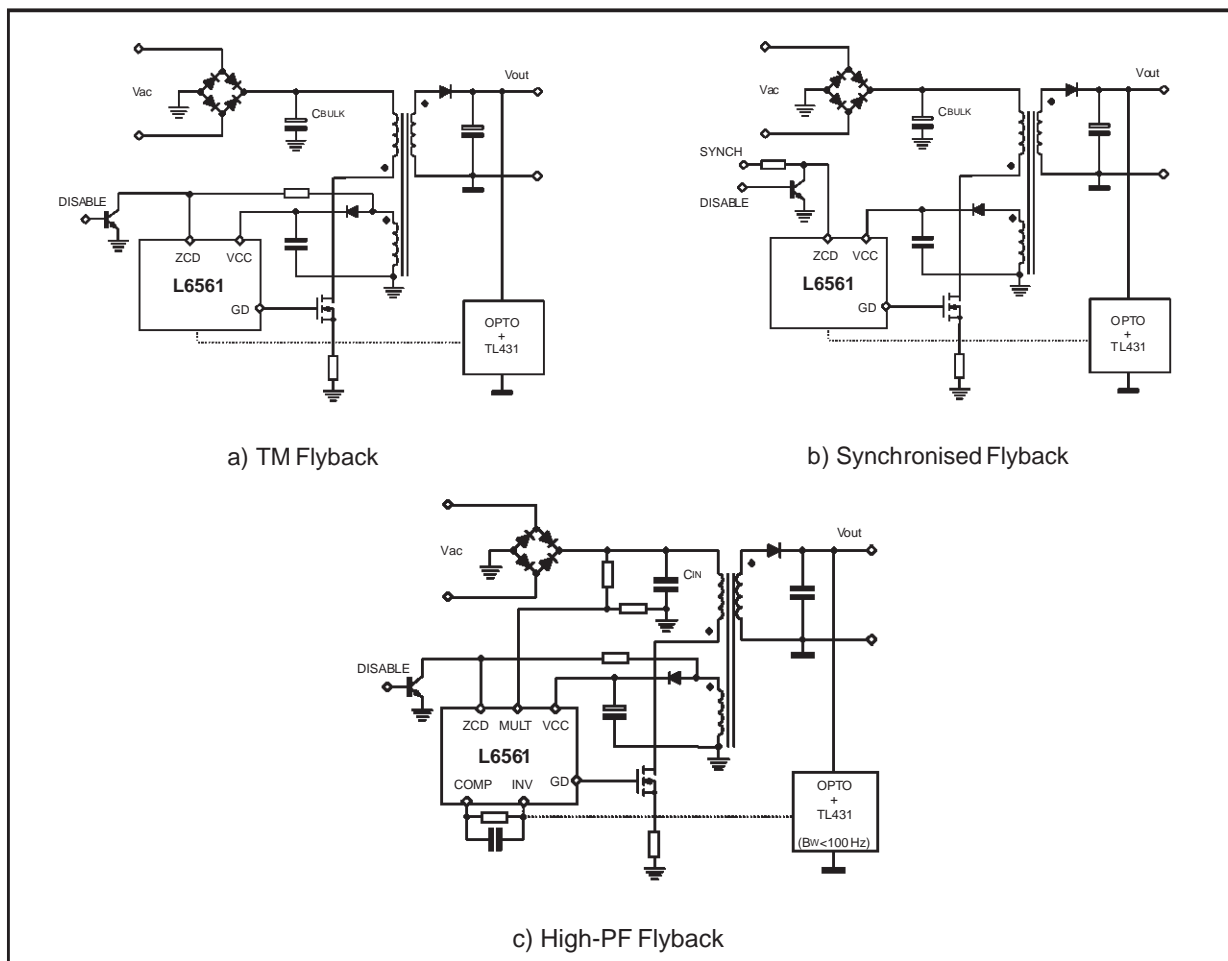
Vac
CBULK
Vout
DISABLE
ZCD VCC
L6561
GD
OPTO + TL431

a) TM Flyback

Vac
CBULK
Vout
SYNCH
DISABLE
ZCD VCC
L6561
GD
OPTO + TL431

b) Synchronised Flyback

Vac
CIN
Vout
DISABLE
ZCD MULT VCC
L6561
COMP INV GD
OPTO + TL431 (BW<100 Hz)

c) High-PF Flyback